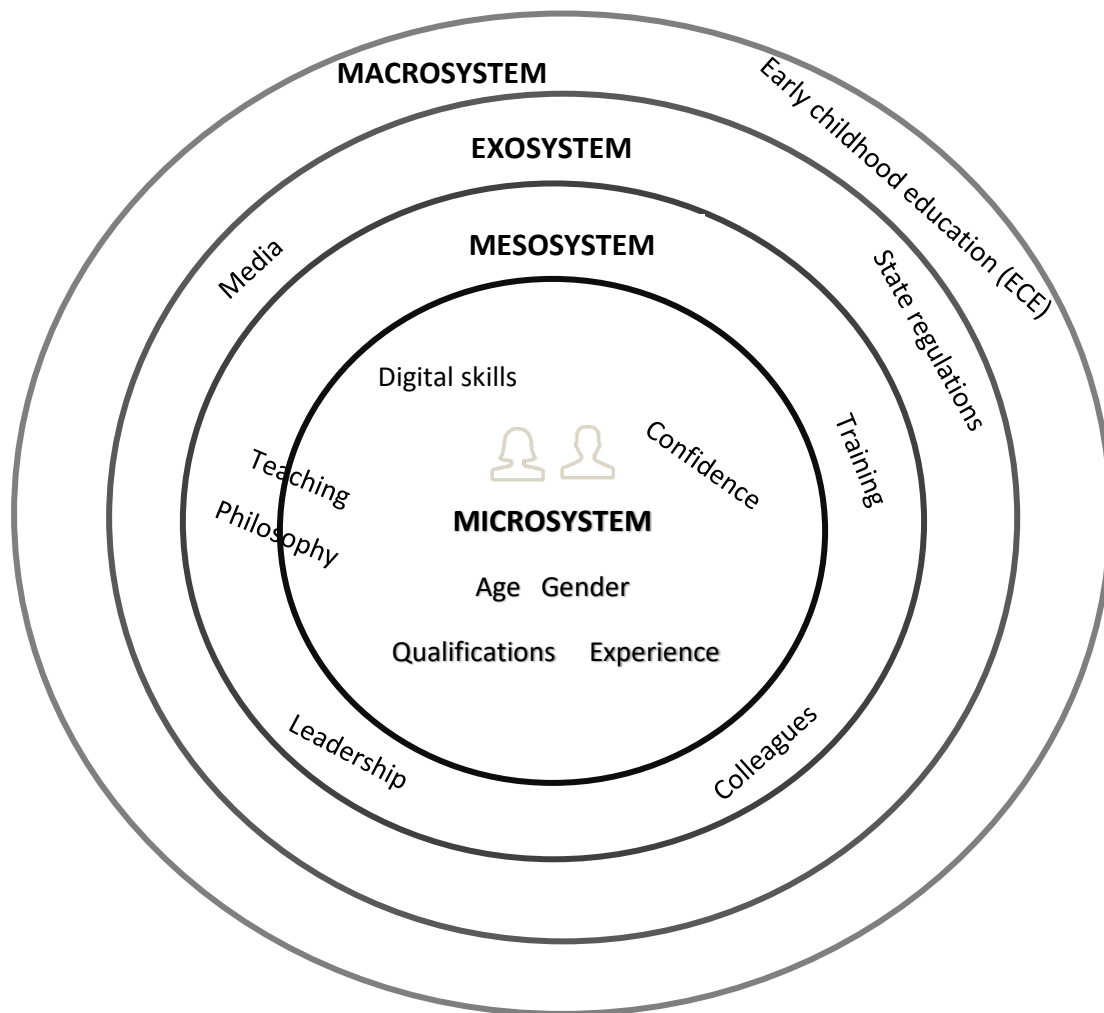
MACROSYSTEM

Early childhood education (ECE)

EXOSYSTEM

Media

State regulations

MESOSYSTEM

Training

Digital skills

Confidence

Teaching Philosophy

MICROSYSTEM

Age Gender

Qualifications Experience

Leadership

Colleagues